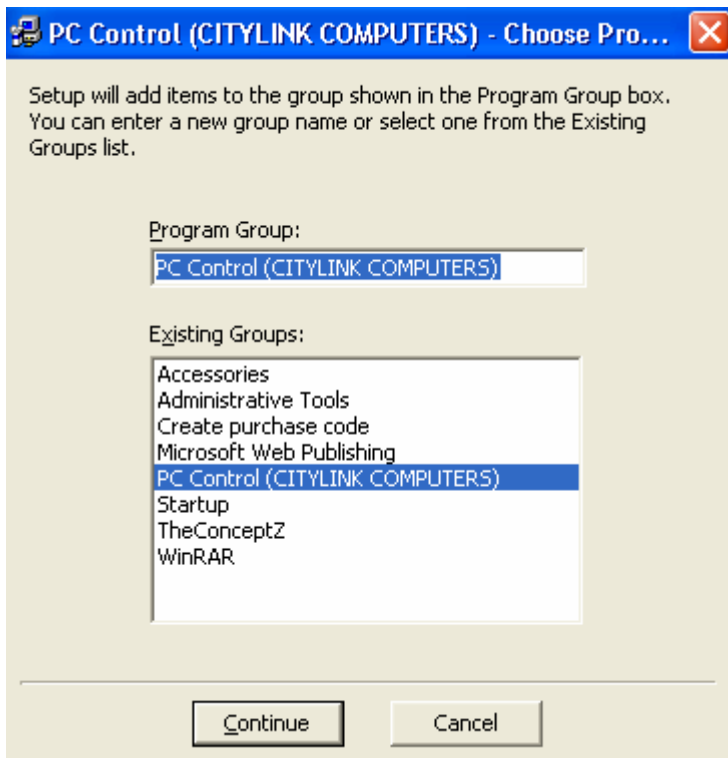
PC Control (CITYLINK COMPUTERS) - Choose Pro...

Setup will add items to the group shown in the Program Group box. You can enter a new group name or select one from the Existing Groups list.

Program Group:

PC Control (CITYLINK COMPUTERS)

Existing Groups:

Accessories
Administrative Tools
Create purchase code
Microsoft Web Publishing
PC Control (CITYLINK COMPUTERS)
Startup
TheConceptZ
WinRAR

Continue

Cancel